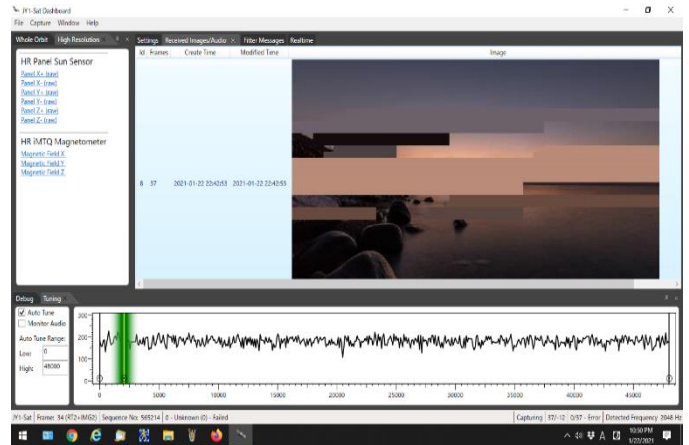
JY1-Sat Dashboard
File Capture Window Help

Whole Orbit High Resolution

HR Panel Sun Sensor
Panel X+ (raw)
Panel X- (raw)
Panel Y+ (raw)
Panel Y- (raw)
Panel Z+ (raw)
Panel Z- (raw)

HR iMTQ Magnetometer
Magnetic Field X
Magnetic Field Y
Magnetic Field Z

Settings Received Images/Audio × Filter Messages Realtime

| Id | Frames | Create Time | Modified Time | Image |
|---|---|---|---|---|
| 8 | 37 | 2021-01-22 22:42:53 | 2021-01-22 22:43:53 | |

Debug Tuning
Auto Tune
Monitor Audio
Auto Tune Range:
Low: 0
High: 48000

300
200
100
0
0 5000 10000 15000 20000 25000 30000 35000 40000 45000

JY1-Sat | Frame: 34 (RT2+IMG2) | Sequence No: 595214 | 0 - Unknown (0) - Failed | Capturing | 37/-12 | 0/37 - Error | Detected Frequency 2048 Hz

10:50 PM
1/22/2021